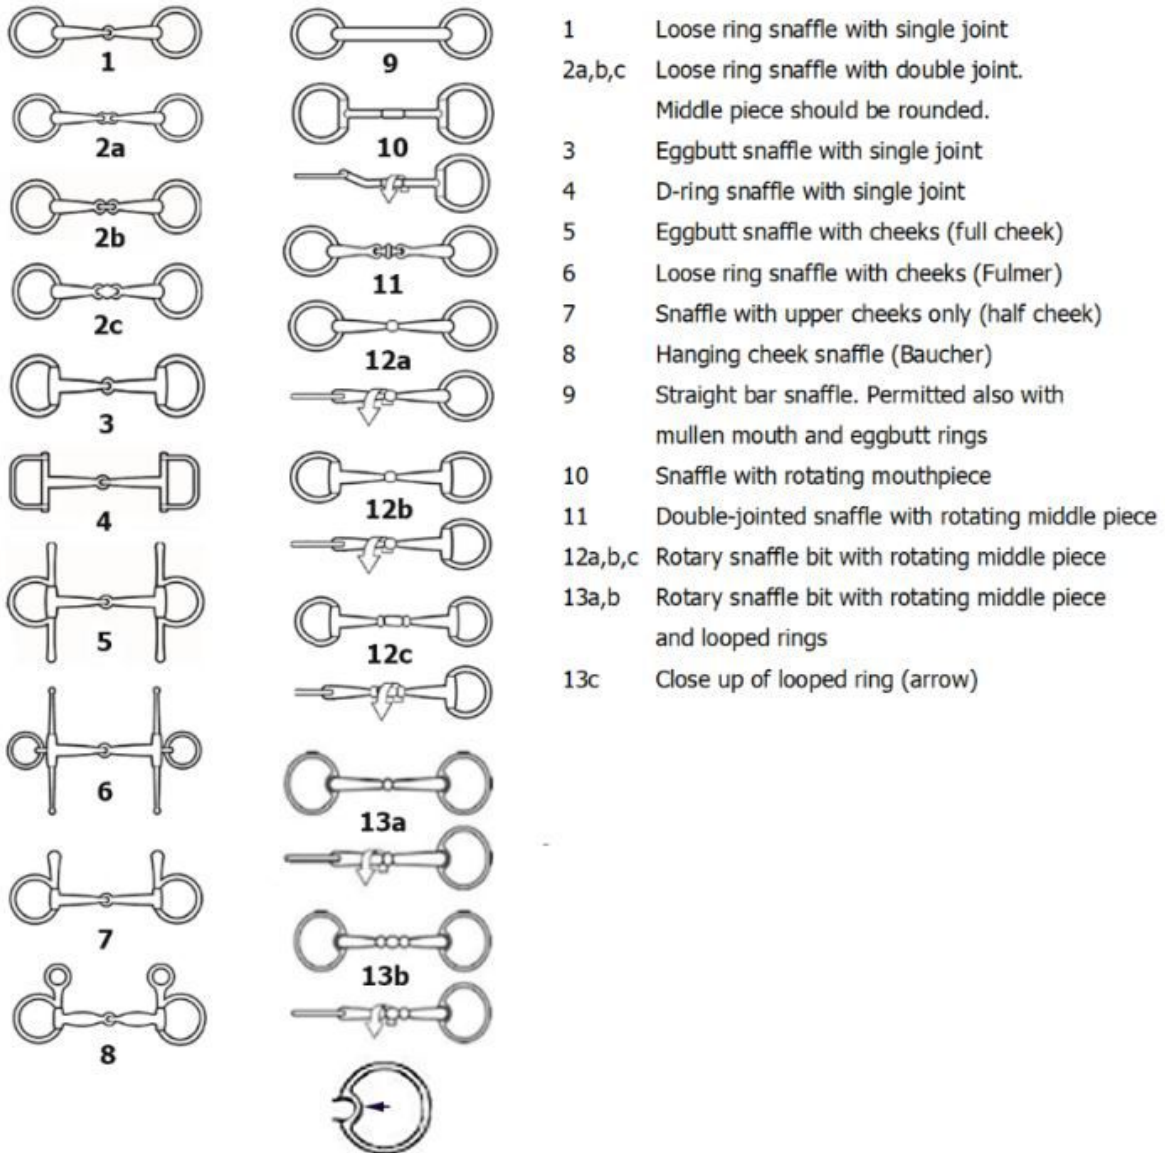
1

2a

2b

2c

3

4

5

6

7

8

9

10

11

12a

12b

12c

13a

13b

| | |
|---|---|
| 1 | Loose ring snaffle with single joint |
| 2a,b,c | Loose ring snaffle with double joint. Middle piece should be rounded. |
| 3 | Eggbutt snaffle with single joint |
| 4 | D-ring snaffle with single joint |
| 5 | Eggbutt snaffle with cheeks (full cheek) |
| 6 | Loose ring snaffle with cheeks (Fulmer) |
| 7 | Snaffle with upper cheeks only (half cheek) |
| 8 | Hanging cheek snaffle (Baucher) |
| 9 | Straight bar snaffle. Permitted also with mullen mouth and eggbutt rings |
| 10 | Snaffle with rotating mouthpiece |
| 11 | Double-jointed snaffle with rotating middle piece |
| 12a,b,c | Rotary snaffle bit with rotating middle piece |
| 13a,b | Rotary snaffle bit with rotating middle piece and looped rings |
| 13c | Close up of looped ring (arrow) |